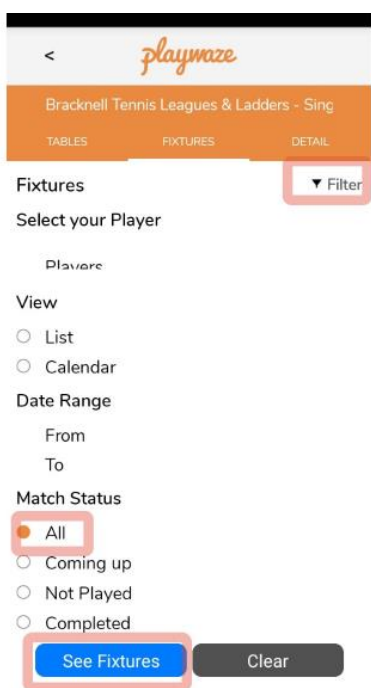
<
playwaze

Bracknell Tennis Leagues & Ladders - Sing

TABLES FIXTURES DETAIL

Fixtures
▼ Filter

Select your Player

Players

View
List
Calendar

Date Range
From
To

Match Status
All
Coming up
Not Played
Completed

See Fixtures
Clear